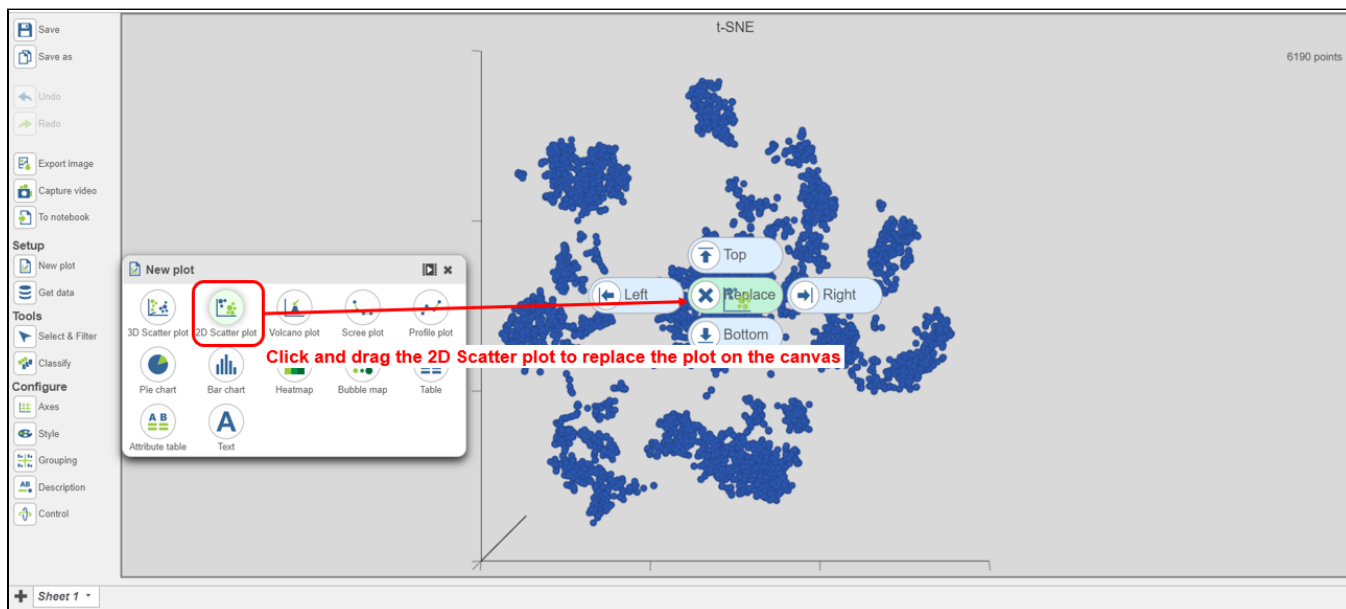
Save
Save as
Undo
Redo
Export image
Capture video
To notebook
Setup
New plot
Get data
Tools
Select & Filter
Classify
Configure
Axes
Style
Grouping
Description
Control

t-SNE
6190 points

New plot
3D Scatter plot
2D Scatter plot
Volcano plot
Scree plot
Profile plot
Pie chart
Bar chart
Heatmap
Bubble map
Table
Attribute table
Text

Top
Left
Replace
Right
Bottom

Click and drag the 2D Scatter plot to replace the plot on the canvas

Sheet 1